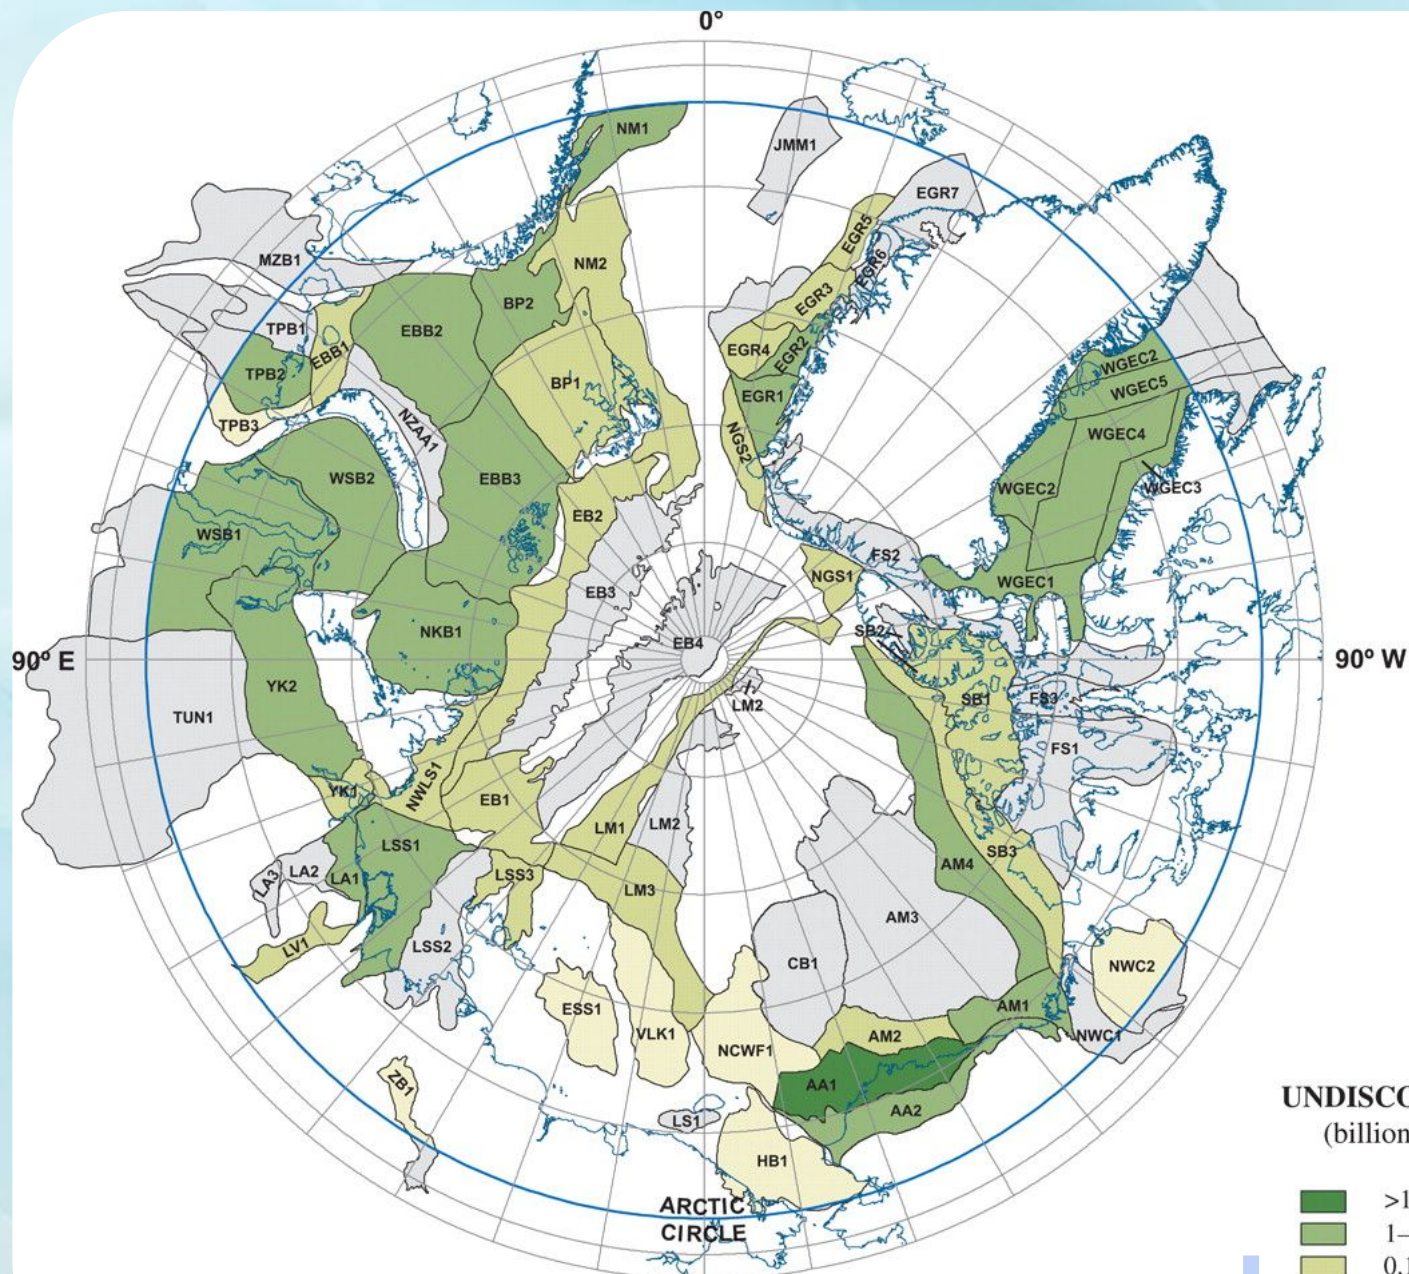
0°

NM1
JMM1
EGR7
EGR5
EGR6
MZB1
NM2
EGR3
BP2
TPB1
EBB2
EGR4
EGR2
TPB2
EBB1
BP1
EGR1
WGEC2
WGEC5
NZAA1
NGS2
WGEC4
TPB3
WSB2
EBB3
WGEC3
WGEC2
EB2
WSB1
FS2
WGEC1
NGS1
EB3
NKB1
SB2
EB4
90° E
90° W
LM2
SB1
FS3
YK2
TUN1
FS1
NWLS1
YK1
EB1
LM1
LM2
LSS1
SB3
AM4
LA3
LA2
LA1
LSS3
LM3
AM3
LV1
LSS2
NWC2
CB1
ESS1
AM1
VLK1
AM2
NCWF1
NWC1
AA1
ZB1
AA2
LS1
HB1
ARCTIC CIRCLE

UNDISCO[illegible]
(billion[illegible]

>1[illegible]
1–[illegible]
0.1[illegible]